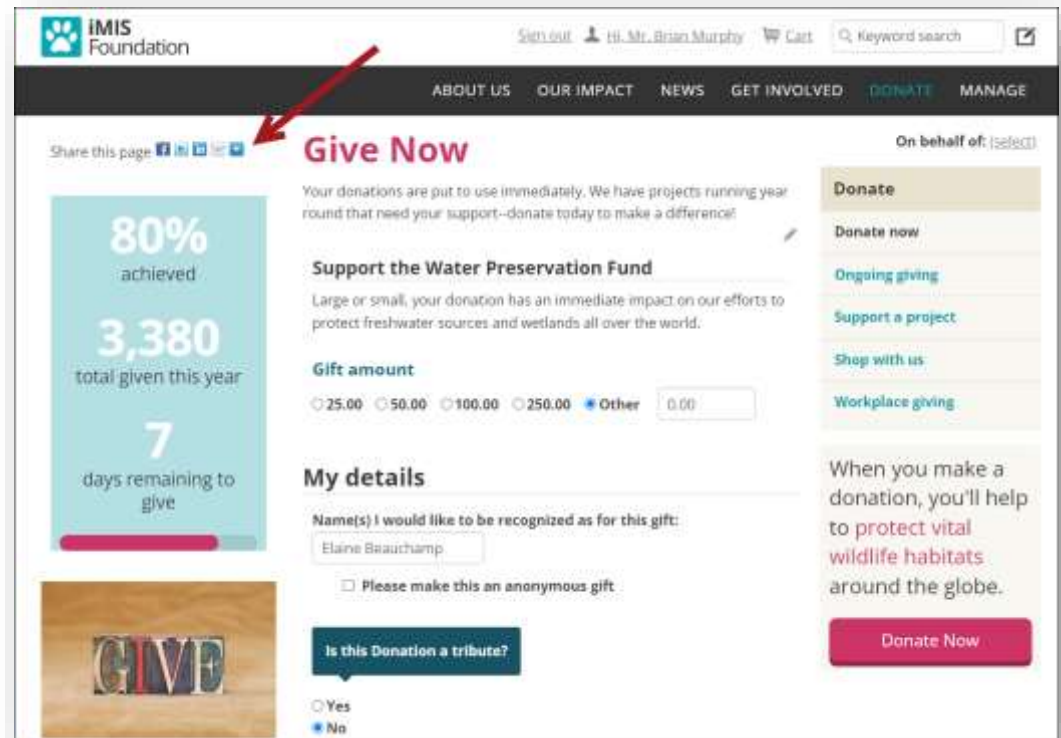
iMIS Foundation

Sign out Hi, Mr. Brian Murphy Cart Keyword search

ABOUT US OUR IMPACT NEWS GET INVOLVED DONATE MANAGE

Share this page

80%
achieved

3,380
total given this year

7
days remaining to give

GIVE

Give Now

On behalf of: (select)

Your donations are put to use immediately. We have projects running year round that need your support--donate today to make a difference!

Support the Water Preservation Fund

Large or small, your donation has an immediate impact on our efforts to protect freshwater sources and wetlands all over the world.

Gift amount

25.00 50.00 100.00 250.00 Other 0.00

My details

Name(s) I would like to be recognized as for this gift:

Elaine Beauchamp

Please make this an anonymous gift

Is this Donation a tribute?

Yes
No

Donate

Donate now

Ongoing giving

Support a project

Shop with us

Workplace giving

When you make a donation, you'll help to protect vital wildlife habitats around the globe.

Donate Now